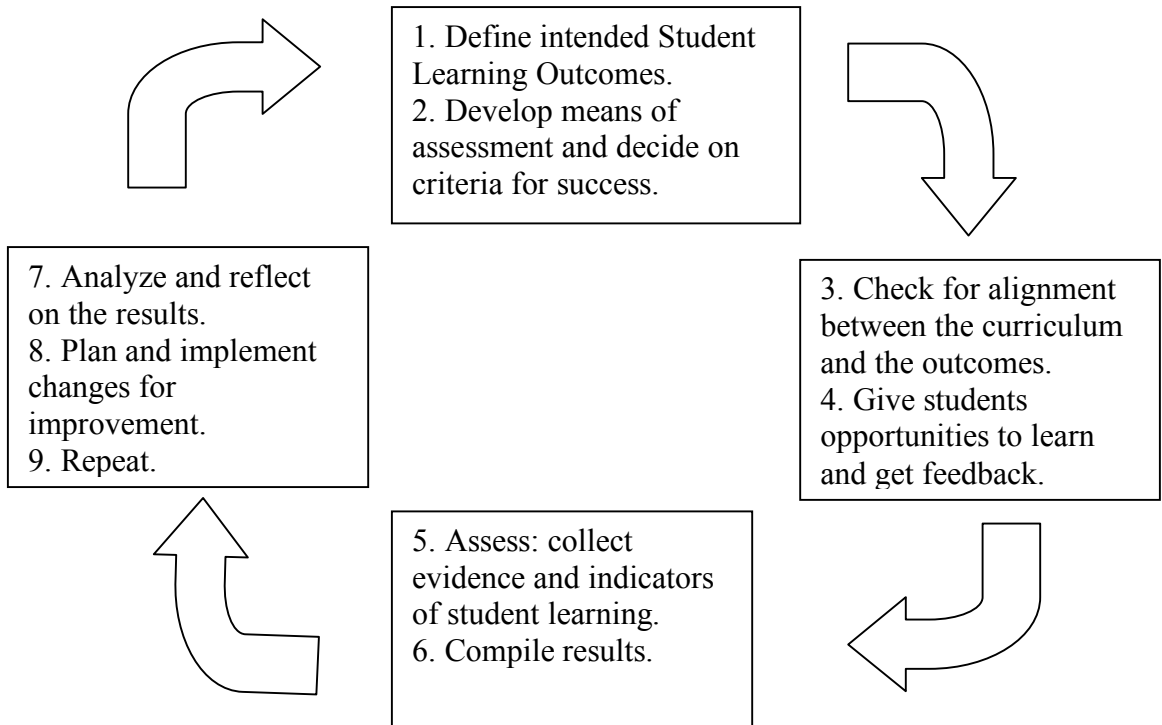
1. Define intended Student Learning Outcomes.
2. Develop means of assessment and decide on criteria for success.

3. Check for alignment between the curriculum and the outcomes.
4. Give students opportunities to learn and get feedback.

5. Assess: collect evidence and indicators of student learning.
6. Compile results.

7. Analyze and reflect on the results.
8. Plan and implement changes for improvement.
9. Repeat.